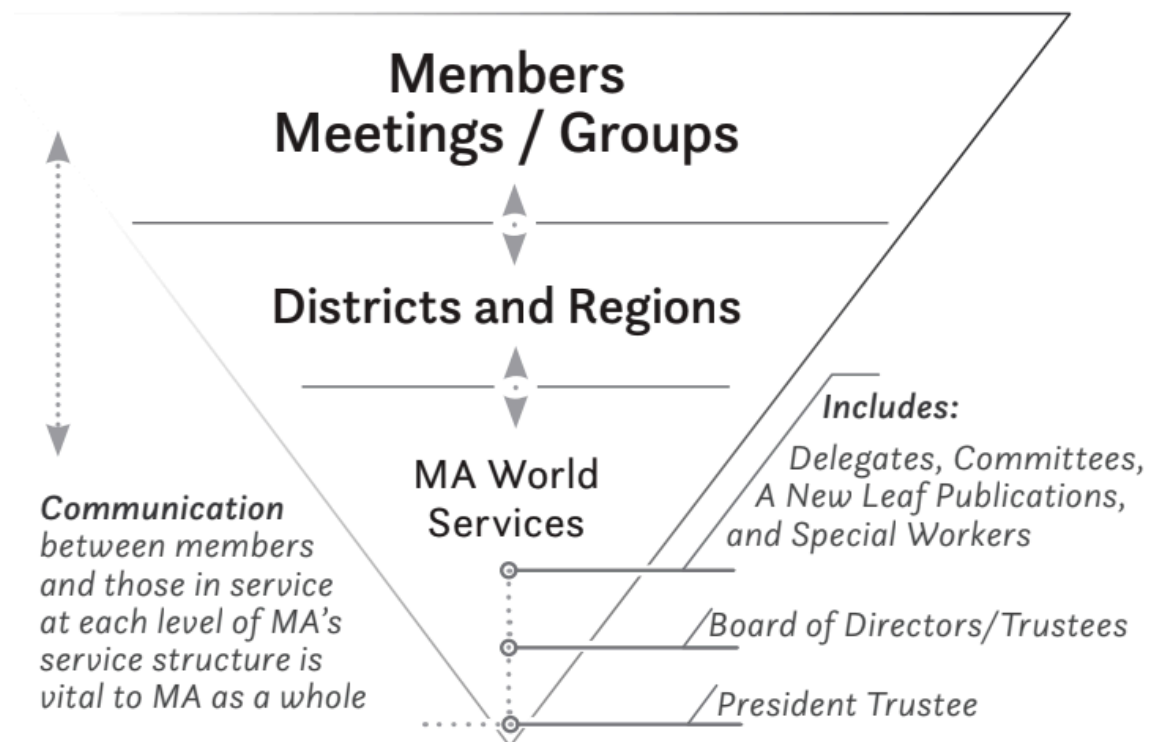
Members
Meetings / Groups

Districts and Regions

MA World Services

Includes:
Delegates, Committees, A New Leaf Publications, and Special Workers

Board of Directors/Trustees

President Trustee

Communication between members and those in service at each level of MA's service structure is vital to MA as a whole